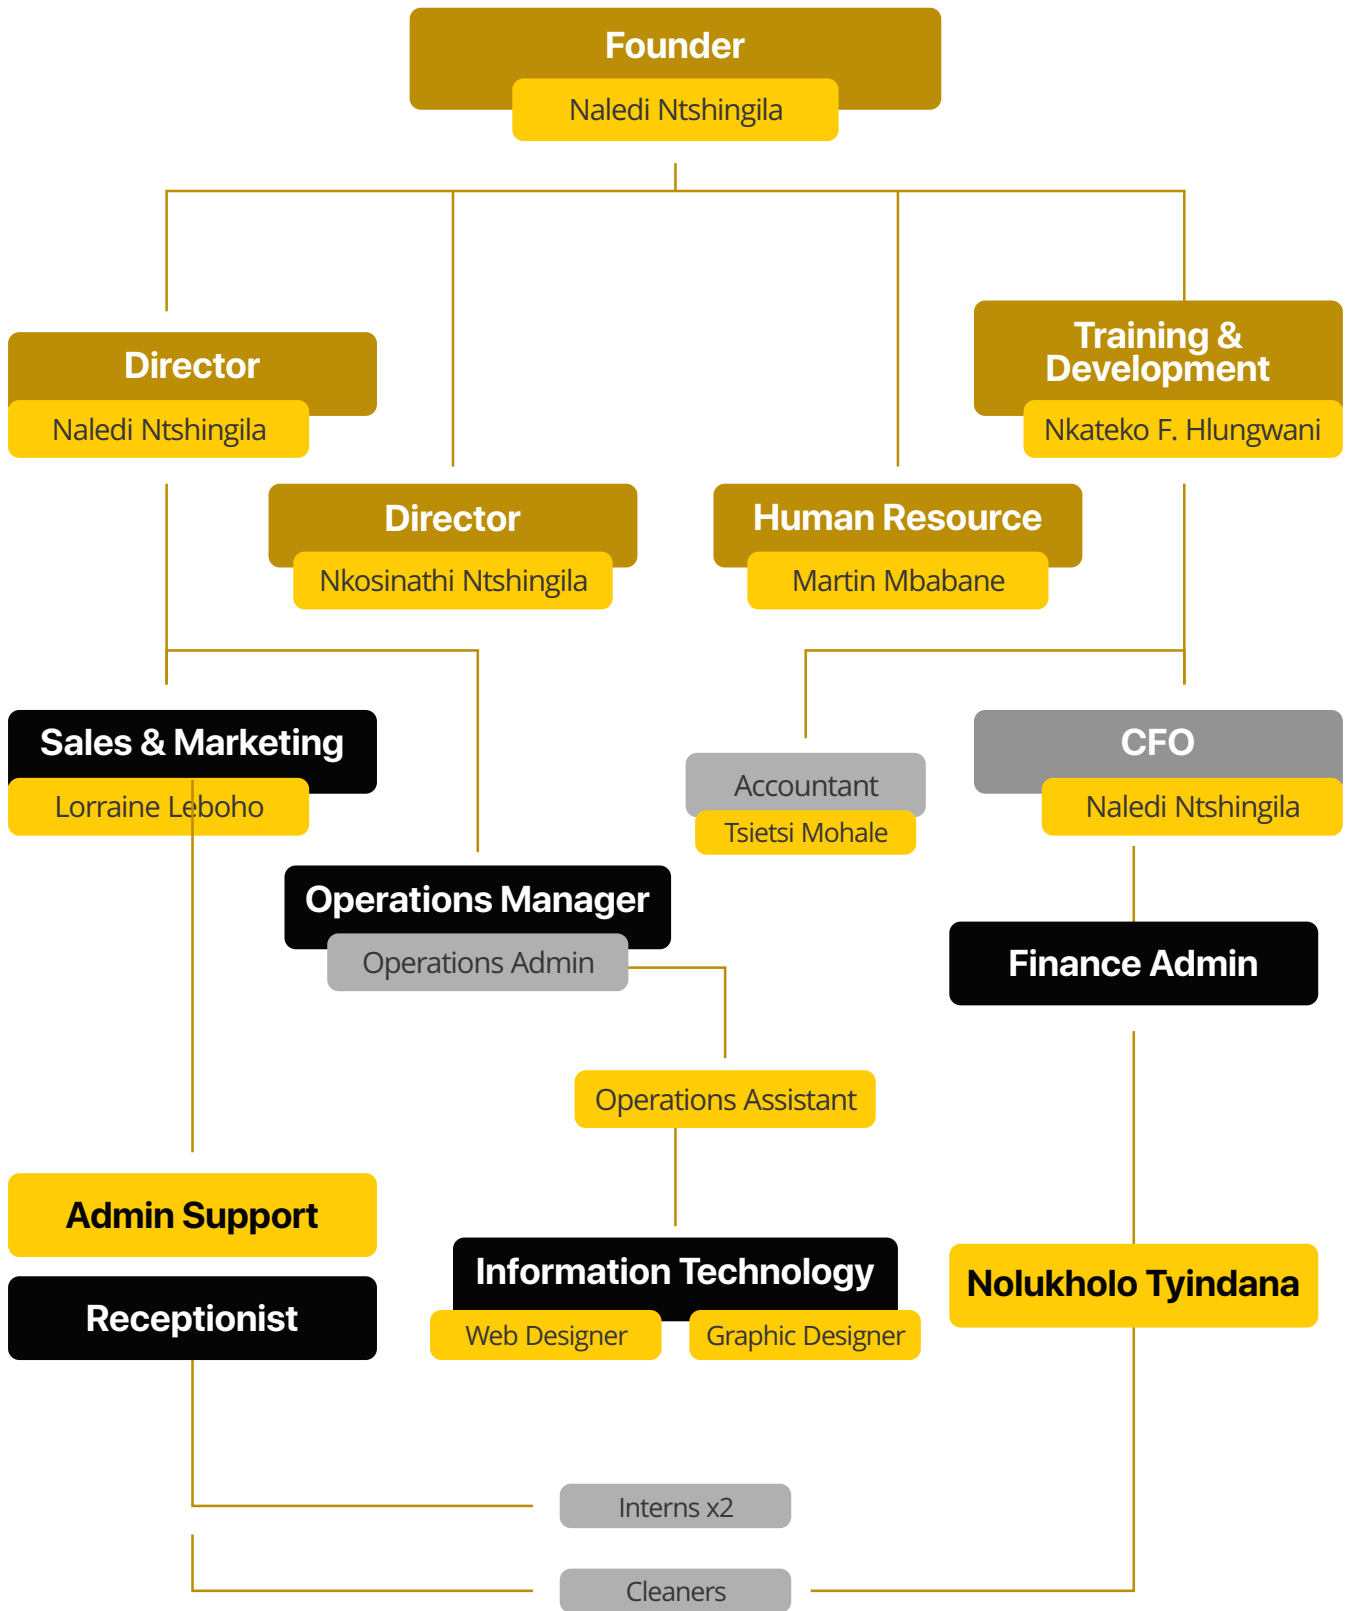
Founder
Naledi Ntshingila

Director
Naledi Ntshingila

Training & Development
Nkateko F. Hlungwani

Director
Nkosinathi Ntshingila

Human Resource
Martin Mbabane

Sales & Marketing
Lorraine Leboho

Accountant
Tsietsi Mohale

CFO
Naledi Ntshingila

Operations Manager
Operations Admin

Finance Admin

Operations Assistant

Admin Support

Receptionist

Information Technology
Web Designer
Graphic Designer

Nolukholo Tyindana

Interns x2

Cleaners